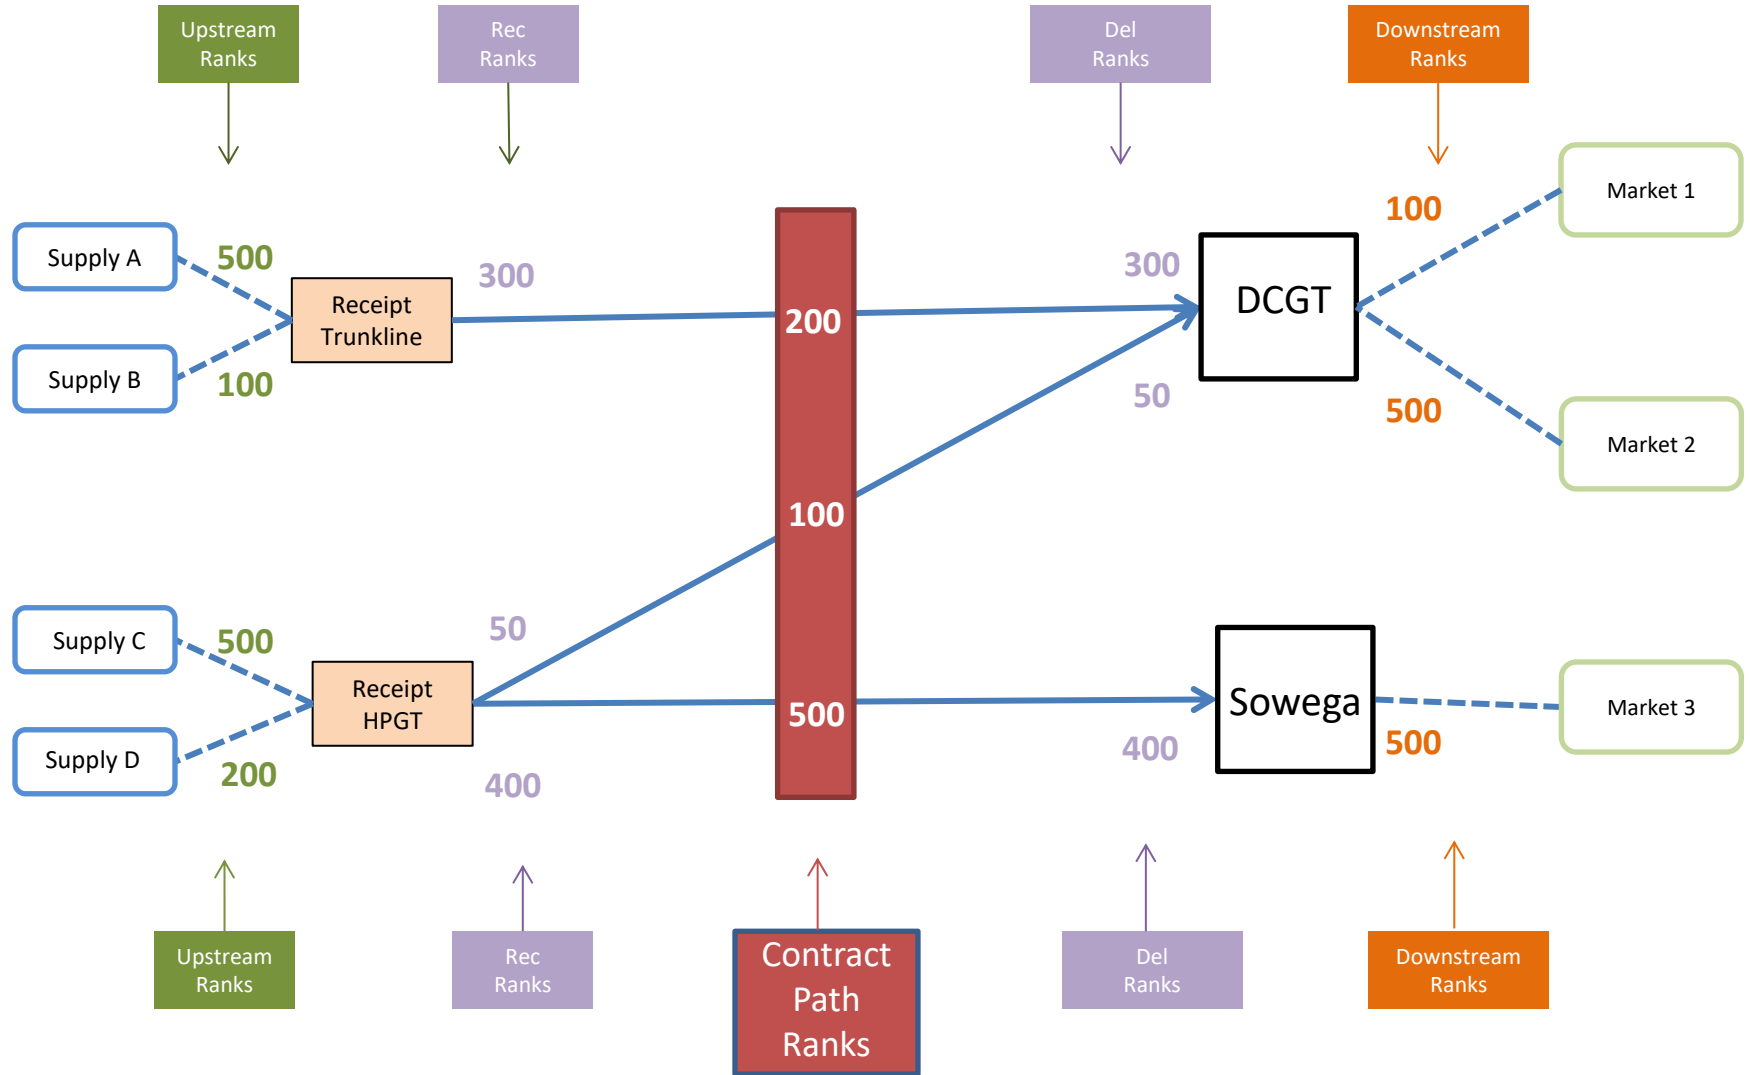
Upstream Ranks

Rec Ranks

Del Ranks

Downstream Ranks

Supply A

500

Receipt Trunkline

300

200

300

DCGT

100

Market 1

Supply B

100

50

500

Market 2

100

Supply C

500

50

Receipt HPGT

Supply D

200

400

500

Sowega

400

500

Market 3

Upstream Ranks

Rec Ranks

Contract Path Ranks

Del Ranks

Downstream Ranks